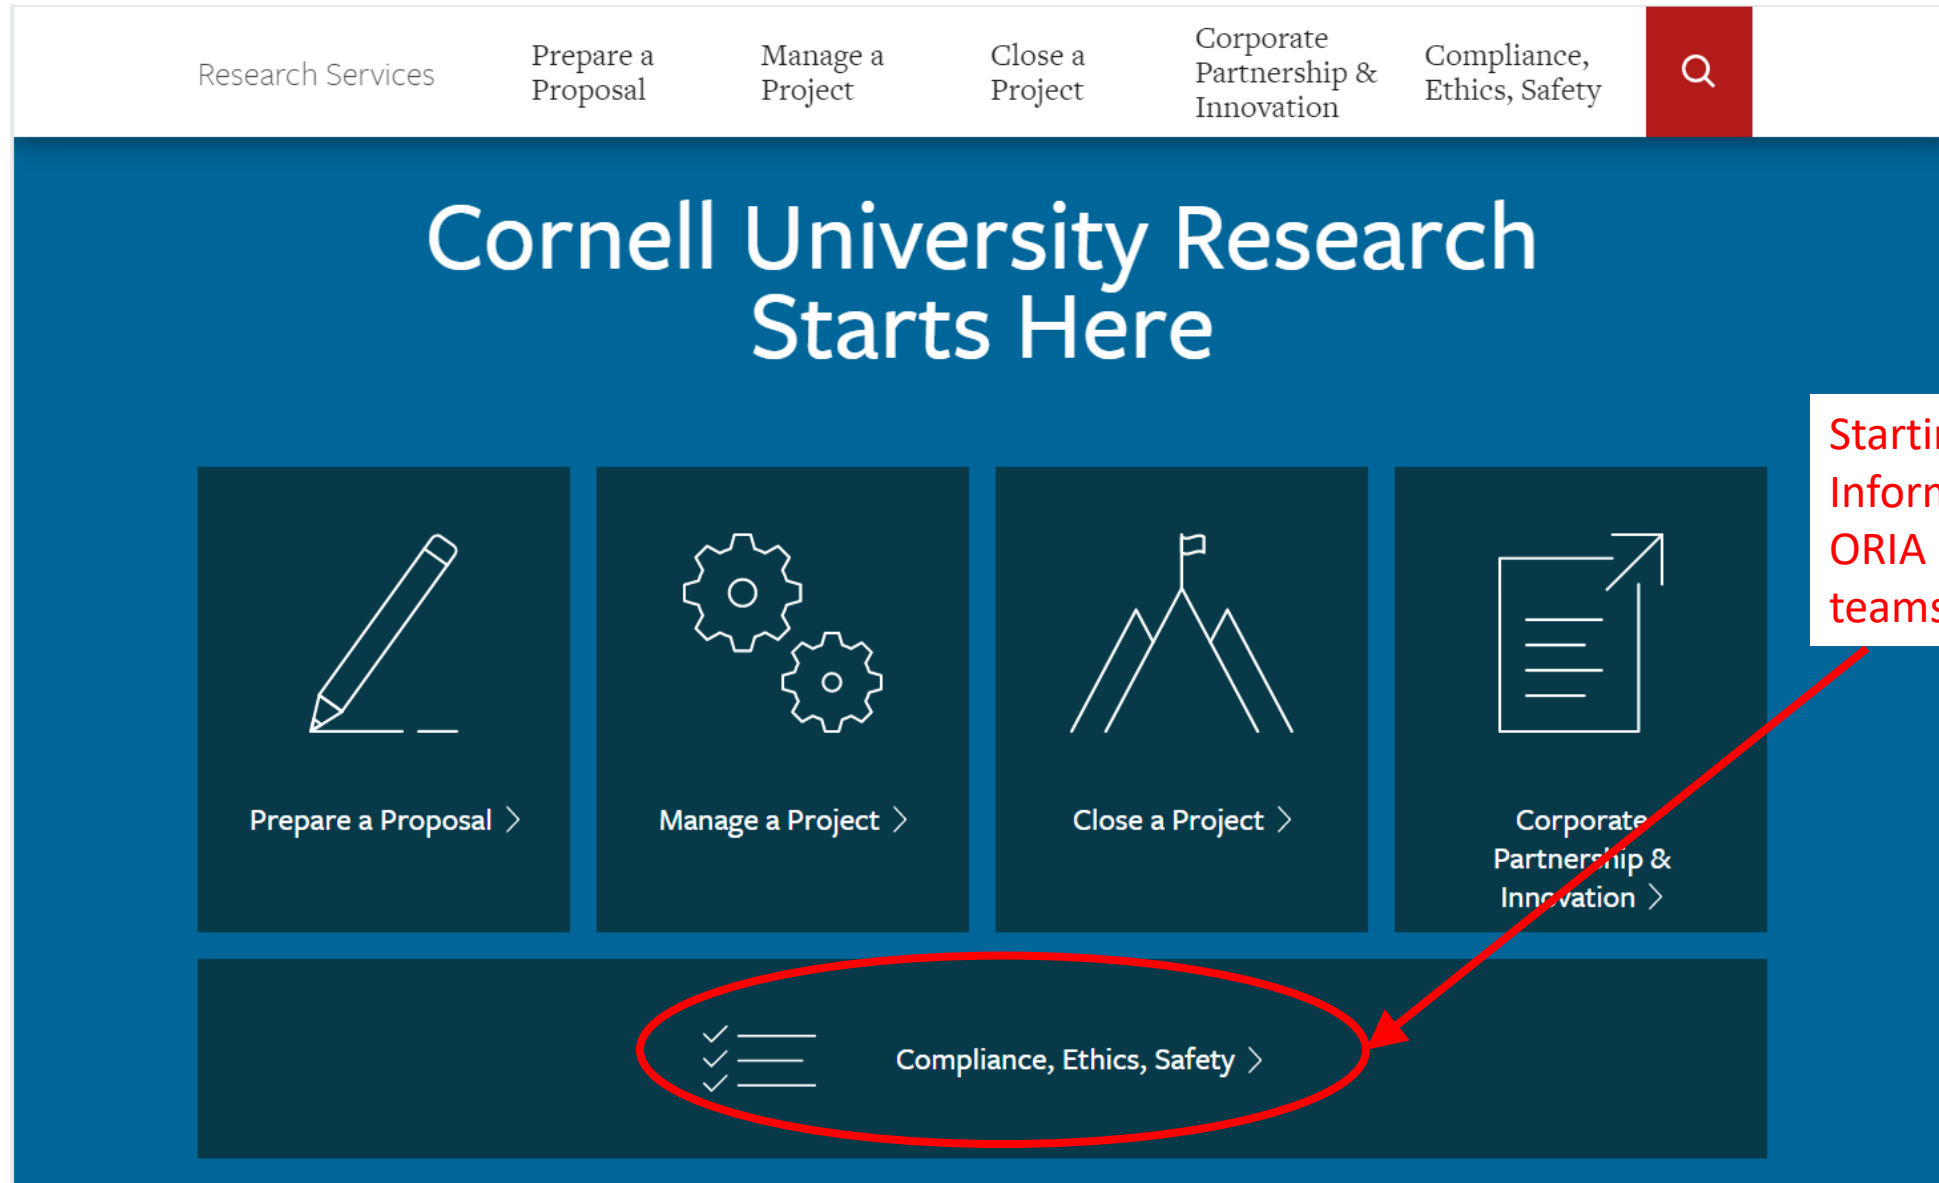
Research Services

Prepare a Proposal

Manage a Project

Close a Project

Corporate Partnership & Innovation

Compliance, Ethics, Safety

Cornell University Research Starts Here

Starti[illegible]
Inform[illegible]
ORIA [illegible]
teams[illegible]

Prepare a Proposal

Manage a Project

Close a Project

Corporate Partnership & Innovation

Compliance, Ethics, Safety